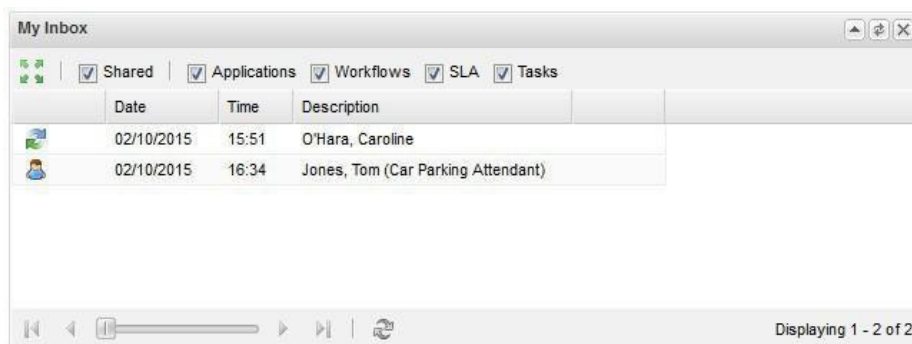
My Inbox

Shared | Applications Workflows SLA Tasks

| | Date | Time | Description |
|---|---|---|---|
| | 02/10/2015 | 15:51 | O'Hara, Caroline |
| | 02/10/2015 | 16:34 | Jones, Tom (Car Parking Attendant) |

Displaying 1 - 2 of 2